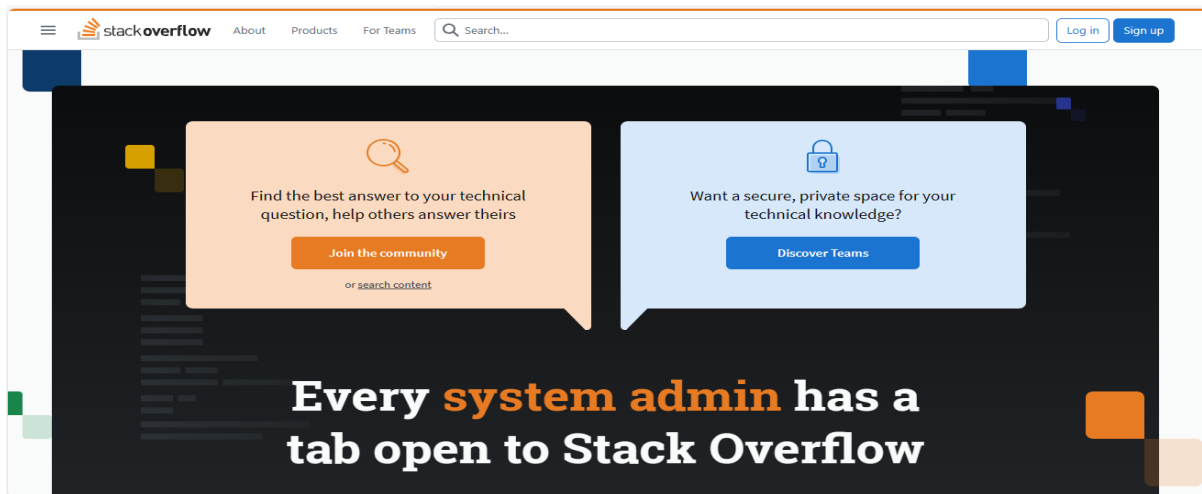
stackoverflow About Products For Teams Search... Log in Sign up

Find the best answer to your technical question, help others answer theirs

Join the community

or search content

Want a secure, private space for your technical knowledge?

Discover Teams

Every system admin has a tab open to Stack Overflow